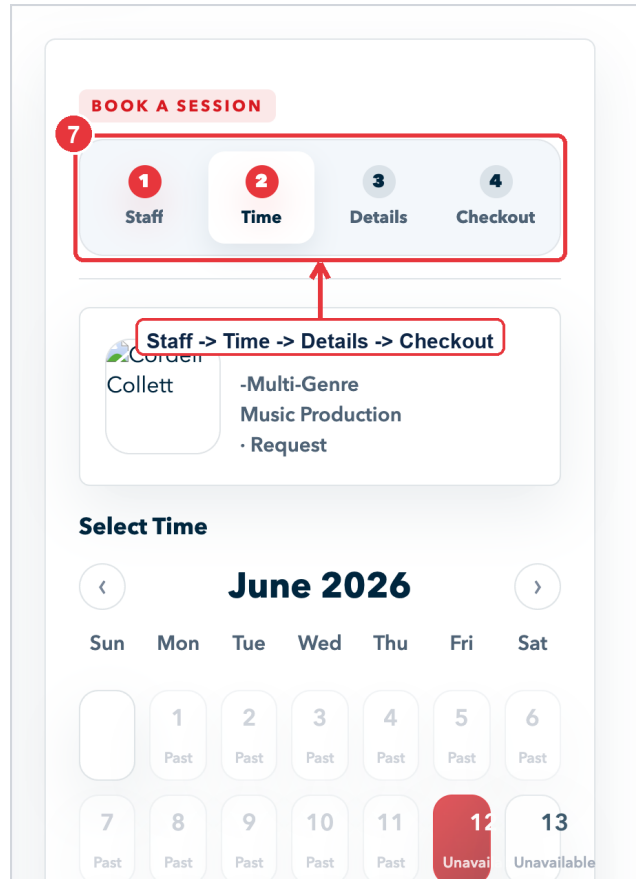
BOOK A SESSION

7

1 Staff
2 Time
3 Details
4 Checkout

Staff -> Time -> Details -> Checkout

Cordell Collett

-Multi-Genre Music Production · Request

Select Time

‹ June 2026 ›

| Sun | Mon | Tue | Wed | Thu | Fri | Sat |
|---|---|---|---|---|---|---|
| | 1 Past | 2 Past | 3 Past | 4 Past | 5 Past | 6 Past |
| 7 Past | 8 Past | 9 Past | 10 Past | 11 Past | 12 Unavai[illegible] | 13 Unavailable |